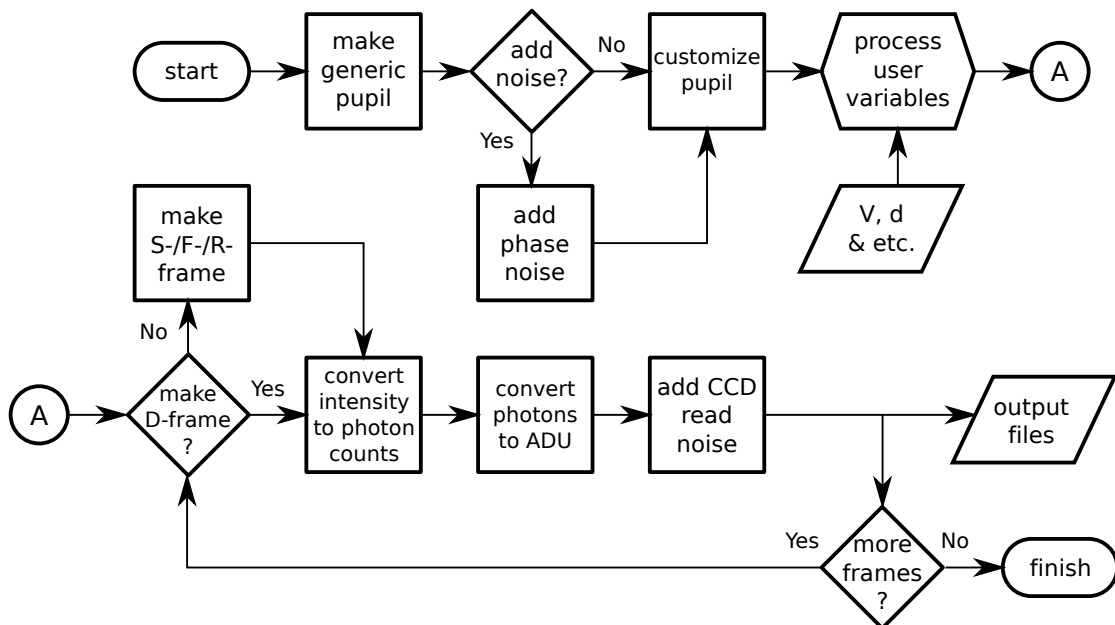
start

make generic pupil

add noise?

No

Yes

customize pupil

process user variables

A

add phase noise

V, d & etc.

make S-/F-/R-frame

No

A

make D-frame ?

Yes

convert intensity to photon counts

convert photons to ADU

add CCD read noise

output files

Yes

more frames ?

No

finish